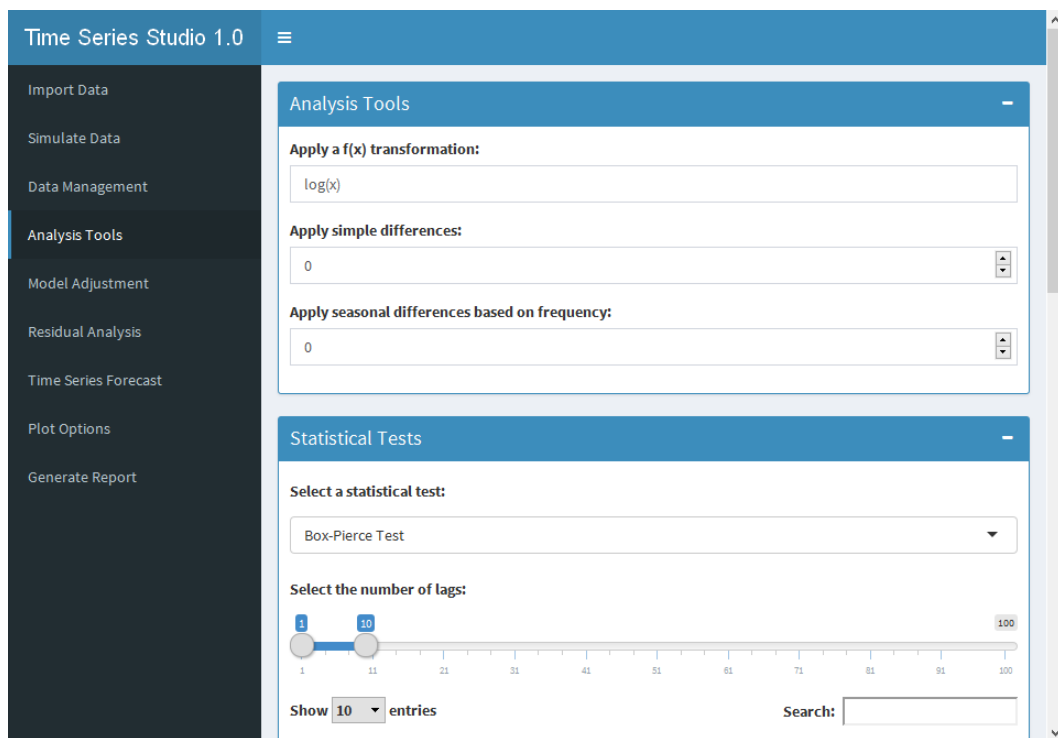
Time Series Studio 1.0

Import Data
Simulate Data
Data Management
Analysis Tools
Model Adjustment
Residual Analysis
Time Series Forecast
Plot Options
Generate Report

Analysis Tools

Apply a f(x) transformation:

log(x)

Apply simple differences:

0

Apply seasonal differences based on frequency:

0

Statistical Tests

Select a statistical test:

Box-Pierce Test

Select the number of lags:

1 10 100

1 11 21 31 41 51 61 71 81 91 100

Show 10 entries

Search: